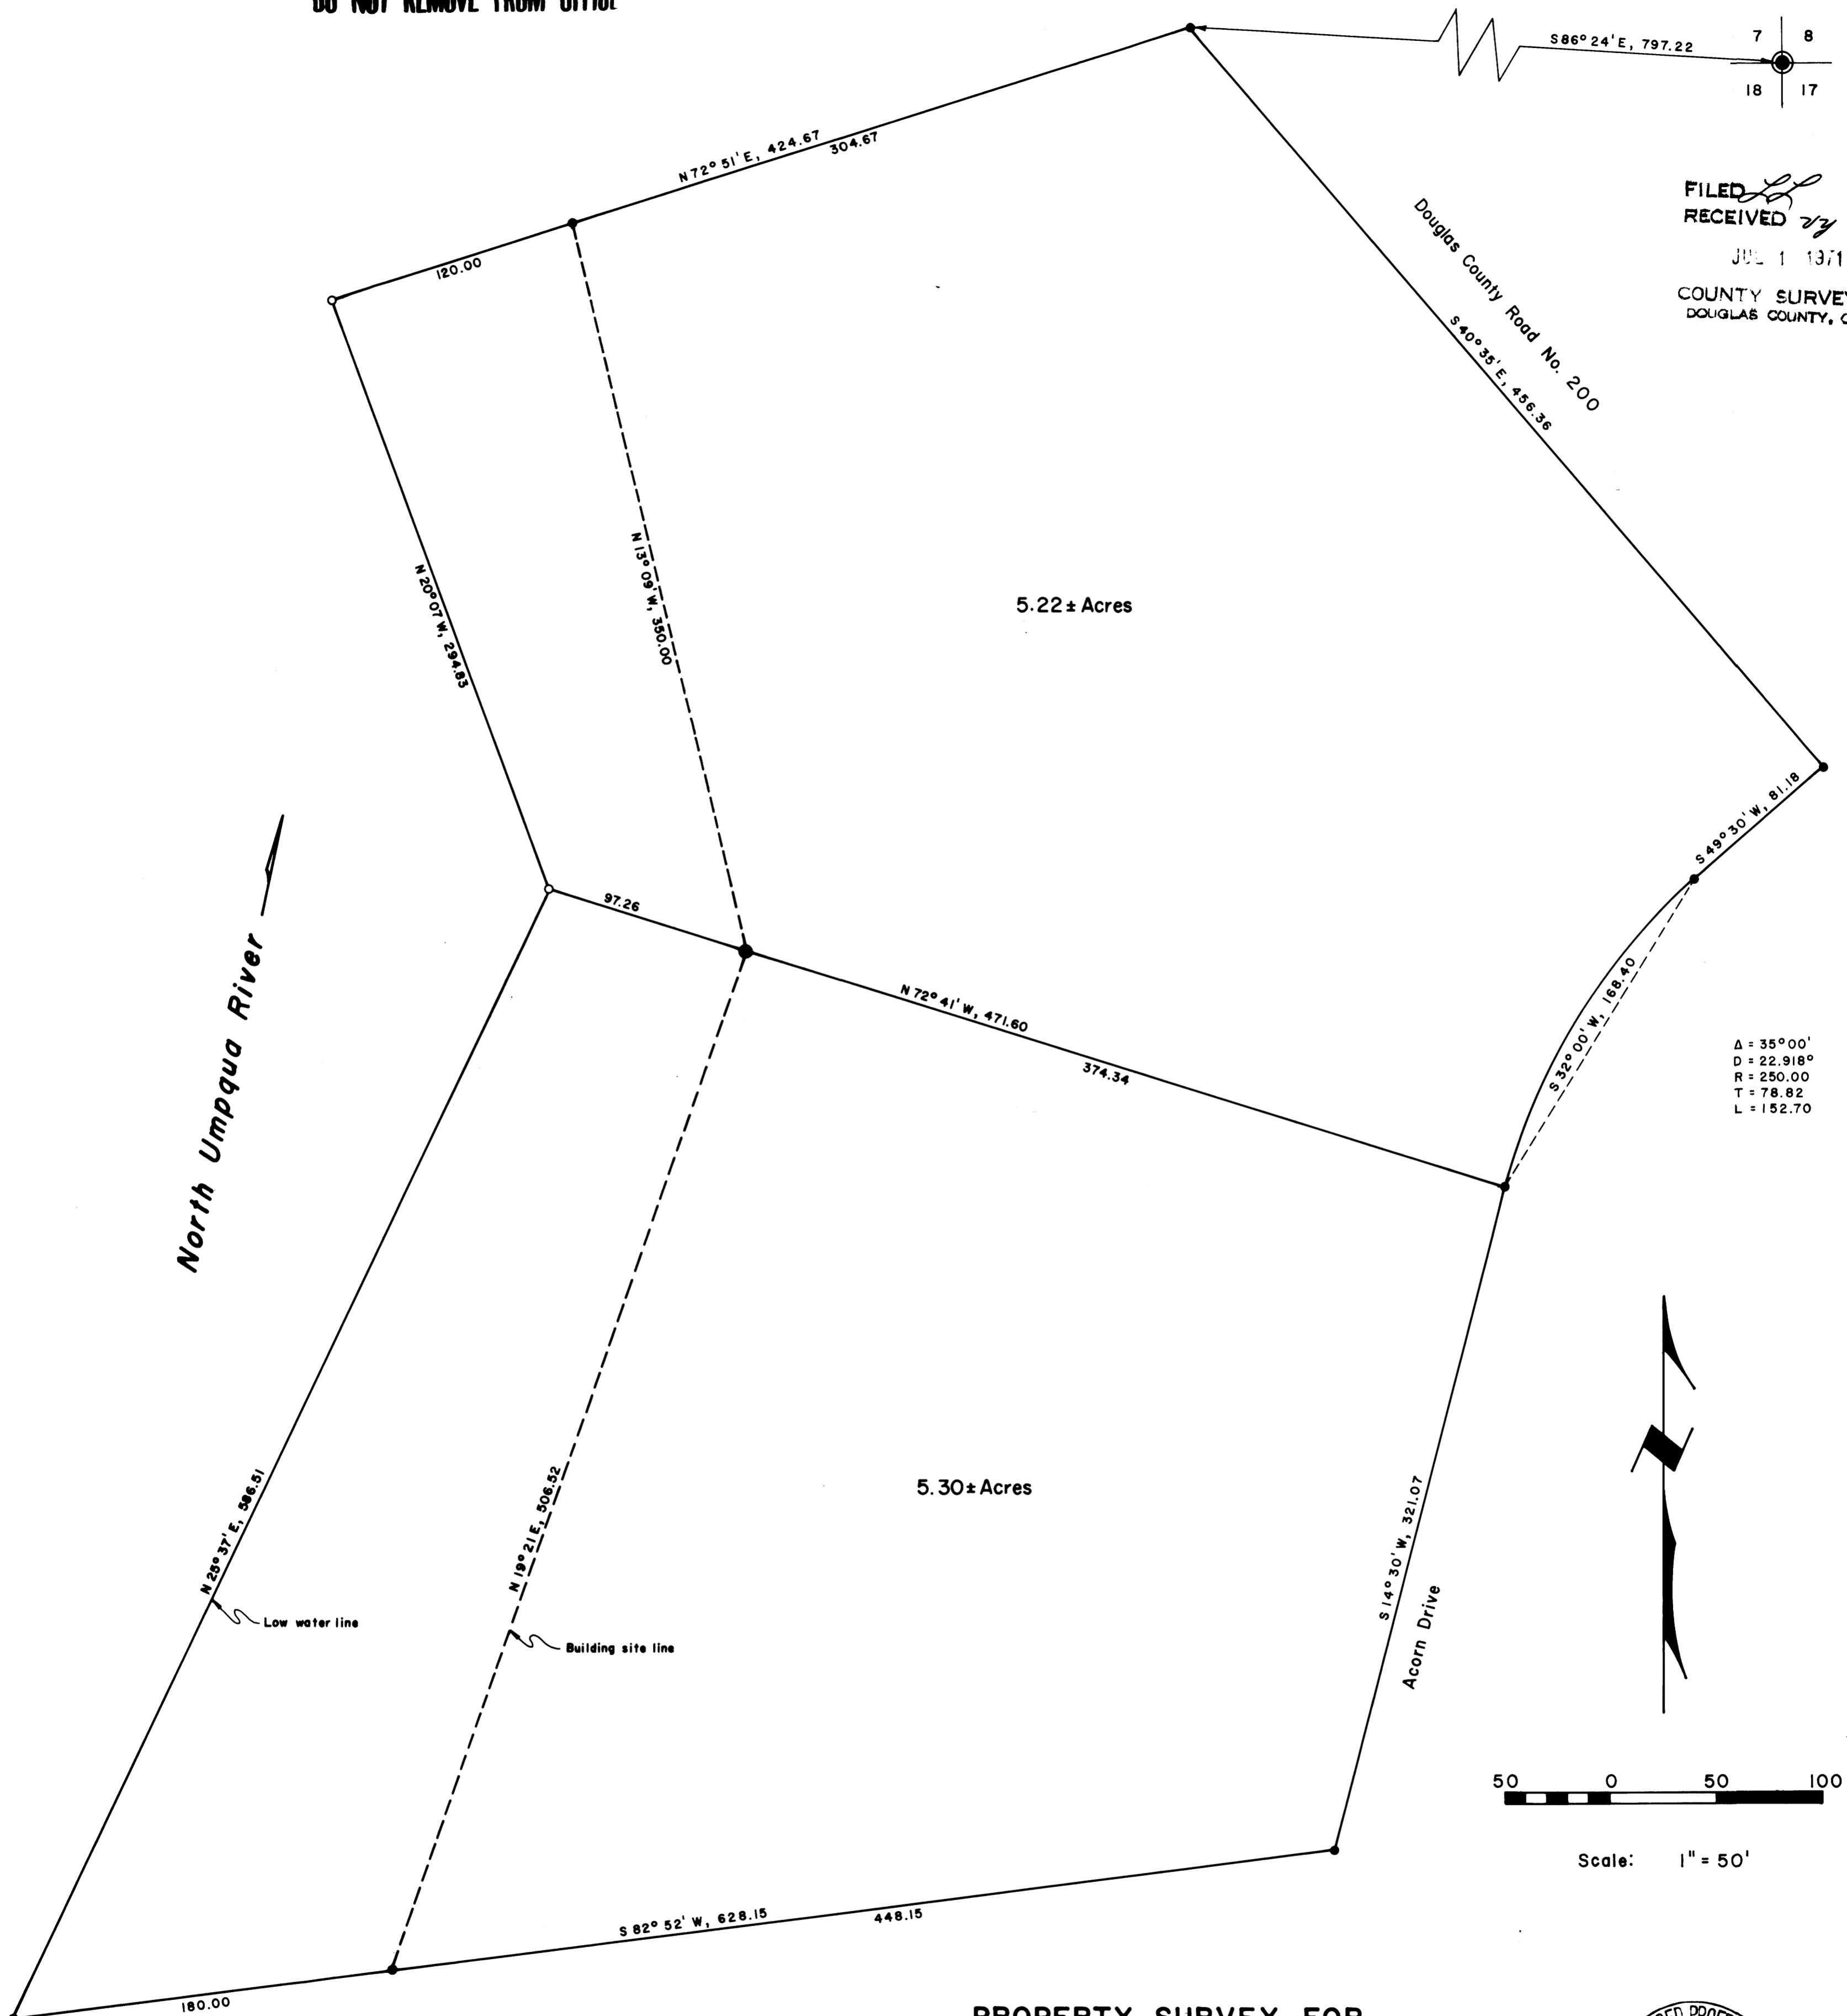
DO NOT REMOVE FROM OFFICE

S86° 24' E, 797.22

7 8
18 17

FILED
RECEIVED

JUL 1 1971

COUNTY SURVEY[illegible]
DOUGLAS COUNTY, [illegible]

N72° 51' E, 424.67
304.67

120.00

Douglas County Road No. 200

S40° 35' E, 456.36

N 13° 09' W, 350.00

N 20° 07' W, 294.83

5.22± Acres

S49° 30' W, 81.18

97.26

N 72° 41' W, 471.60

374.34

S 32° 00' W, 168.40

$\Delta$ = 35°00'
D = 22.918°
R = 250.00
T = 78.82
L = 152.70

North Umpqua River

5.30± Acres

N 25° 37' E, 586.51

N 19° 21' E, 506.52

S 14° 30' W, 321.07

Acorn Drive

Low water line

Building site line

50 0 50 100

Scale: 1" = 50'

S 82° 52' W, 628.15

448.15

180.00

PROPERTY SURVEY FOR